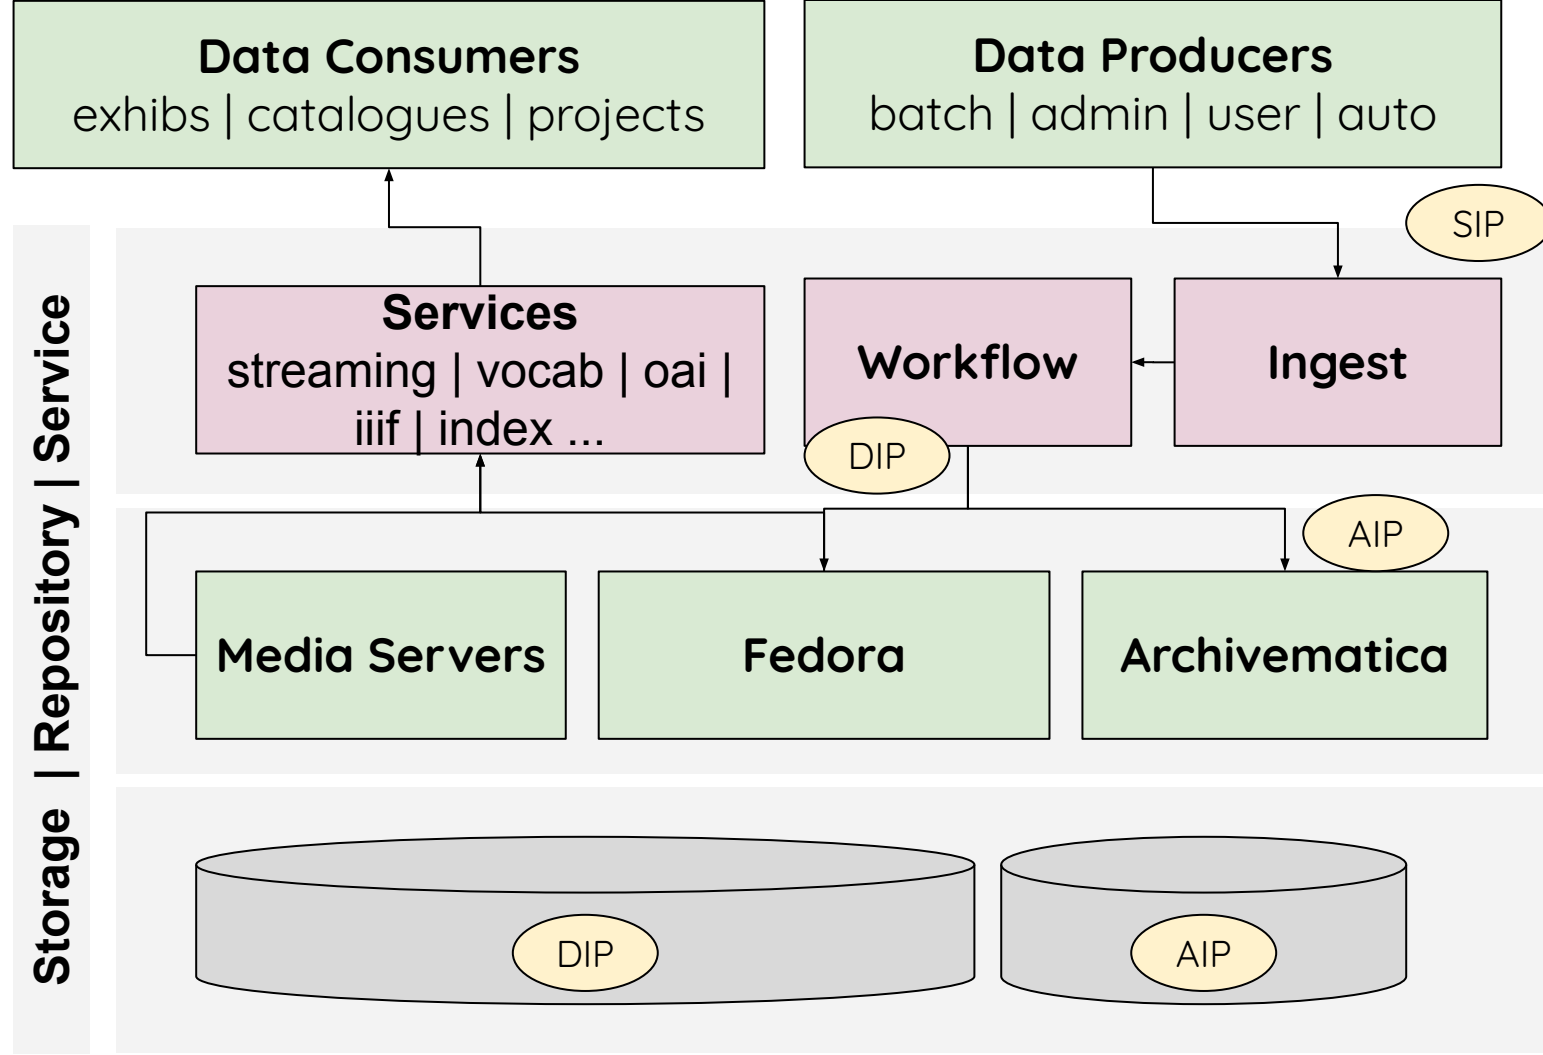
Data Consumers
exhibs | catalogues | projects

Data Producers
batch | admin | user | auto

SIP

Storage | Repository | Service

Services
streaming | vocab | oai | iiif | index ...

Workflow

Ingest

DIP

AIP

Media Servers

Fedora

Archivematica

DIP

AIP